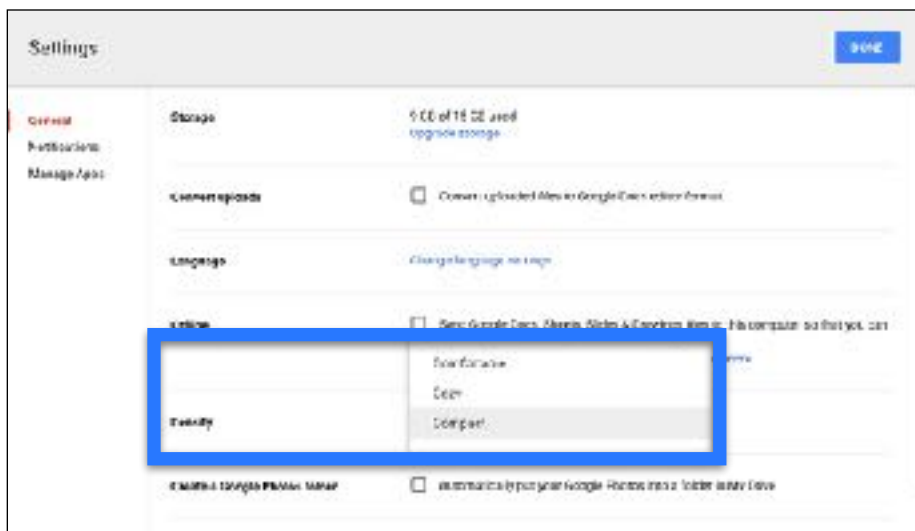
Settings

DONE

General
Notifications
Manage Apps

Storage

1 GB of 15 GB used
Upgrade storage

Convert uploads

Convert uploaded files to Google Docs editor format

Language

Change language settings

Offline

Sync Google Docs, Sheets, Slides & Drawings files to this computer so that you can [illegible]

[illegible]

Comfortable
Cozy
Compact

Density

Create a Google Photos folder

Automatically put your Google Photos into a folder in My Drive